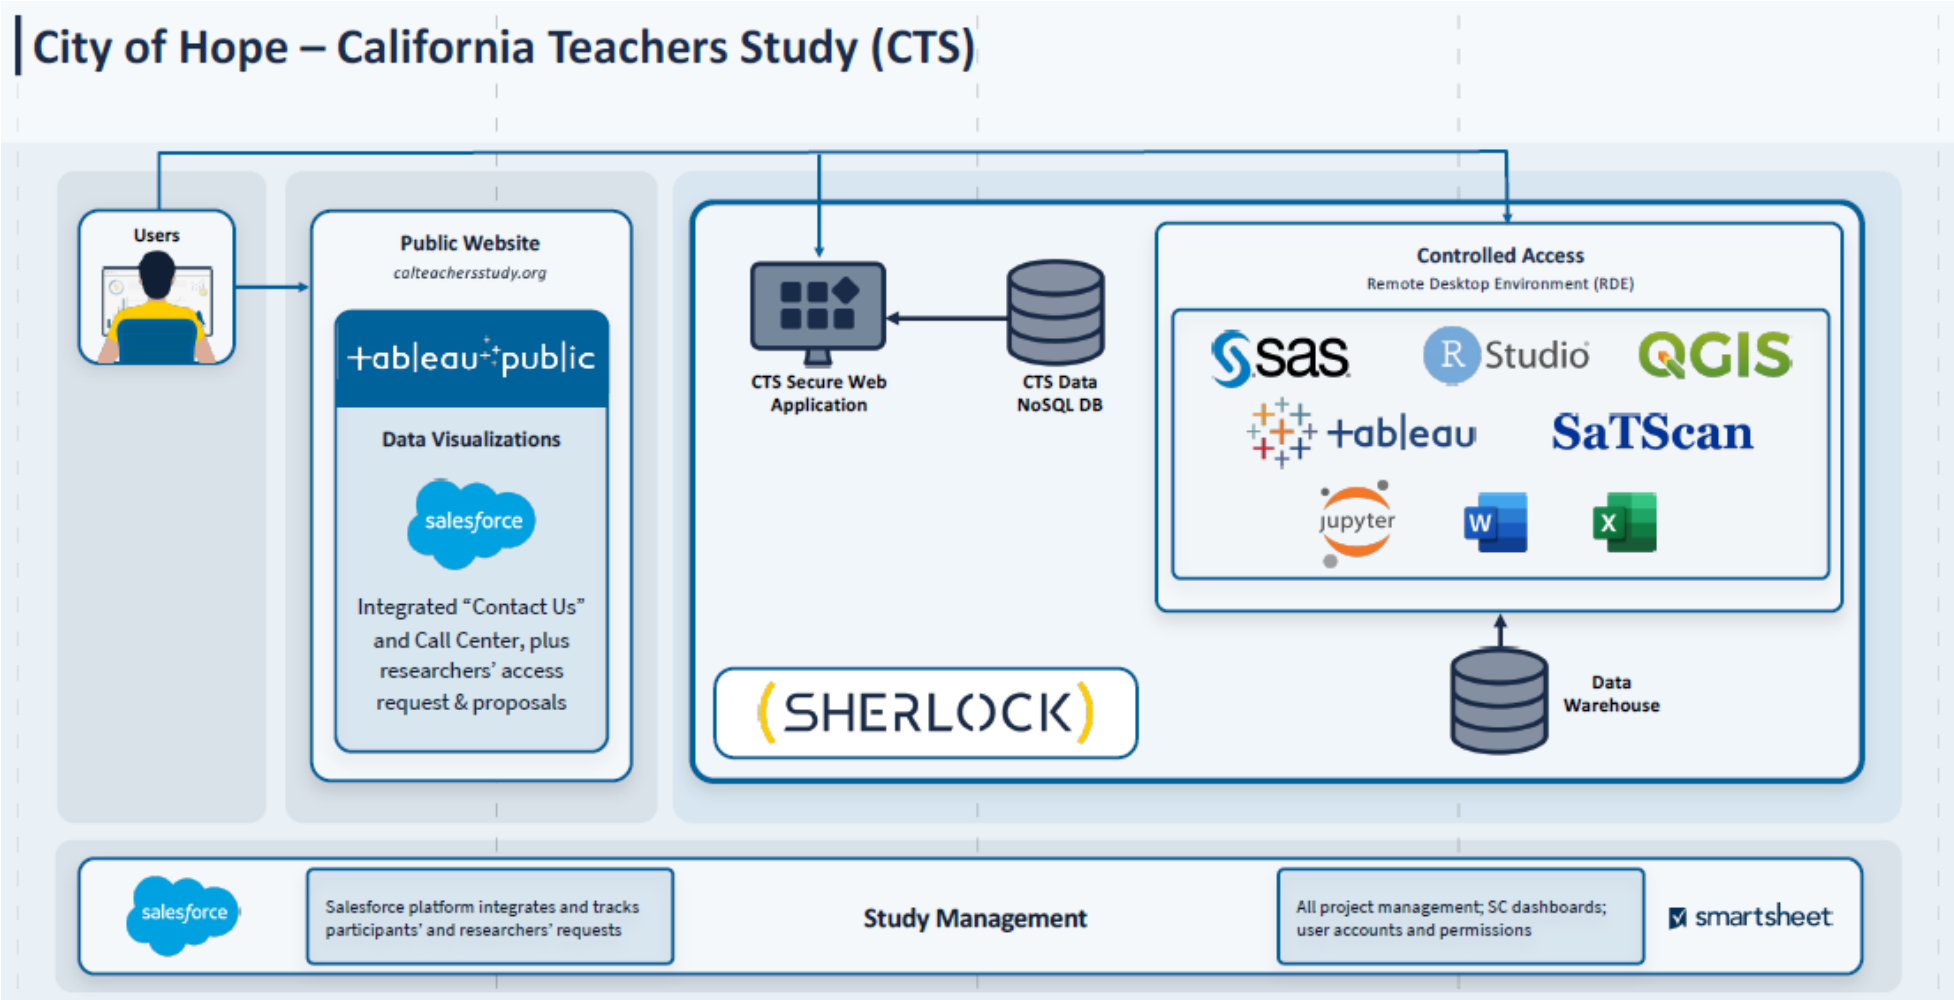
City of Hope – California Teachers Study (CTS)

Users

Public Website
calteachersstudy.org

+ab|eau public

Data Visualizations

salesforce

Integrated "Contact Us" and Call Center, plus researchers' access request & proposals

CTS Secure Web Application

CTS Data NoSQL DB

Controlled Access
Remote Desktop Environment (RDE)

sas

R Studio

QGIS

+ab|eau

SaTScan

jupyter

W

X

SHERLOCK

Data Warehouse

salesforce

Salesforce platform integrates and tracks participants' and researchers' requests

Study Management

All project management; SC dashboards; user accounts and permissions

smartsheet